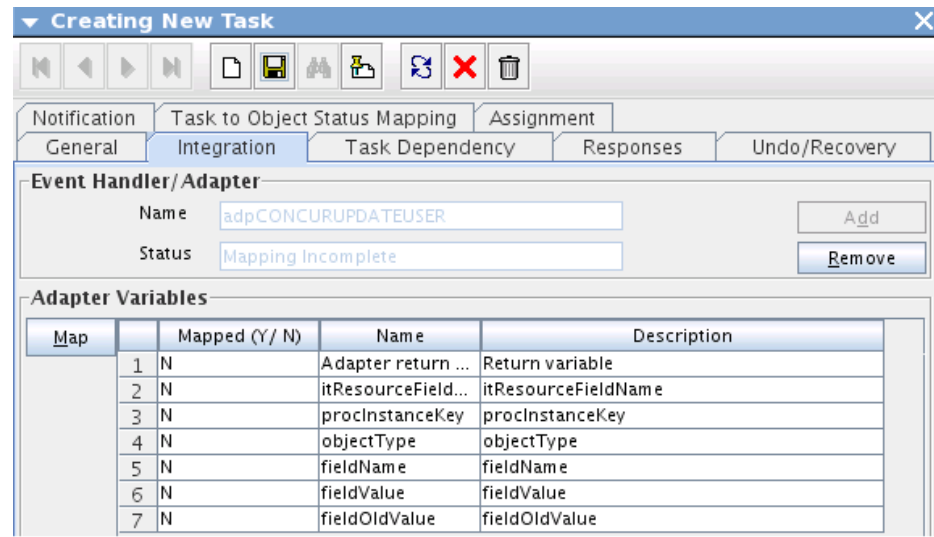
Creating New Task

Notification | Task to Object Status Mapping | Assignment
General | Integration | Task Dependency | Responses | Undo/Recovery

Event Handler/Adapter

Name adpCONCURUPDATEUSER

Status Mapping Incomplete

Add

Remove

Adapter Variables

Map

| | Mapped (Y/ N) | Name | Description |
|---|---|---|---|
| 1 | N | Adapter return ... | Return variable |
| 2 | N | itResourceField... | itResourceFieldName |
| 3 | N | procInstanceKey | procInstanceKey |
| 4 | N | objectType | objectType |
| 5 | N | fieldName | fieldName |
| 6 | N | fieldValue | fieldValue |
| 7 | N | fieldOldValue | fieldOldValue |